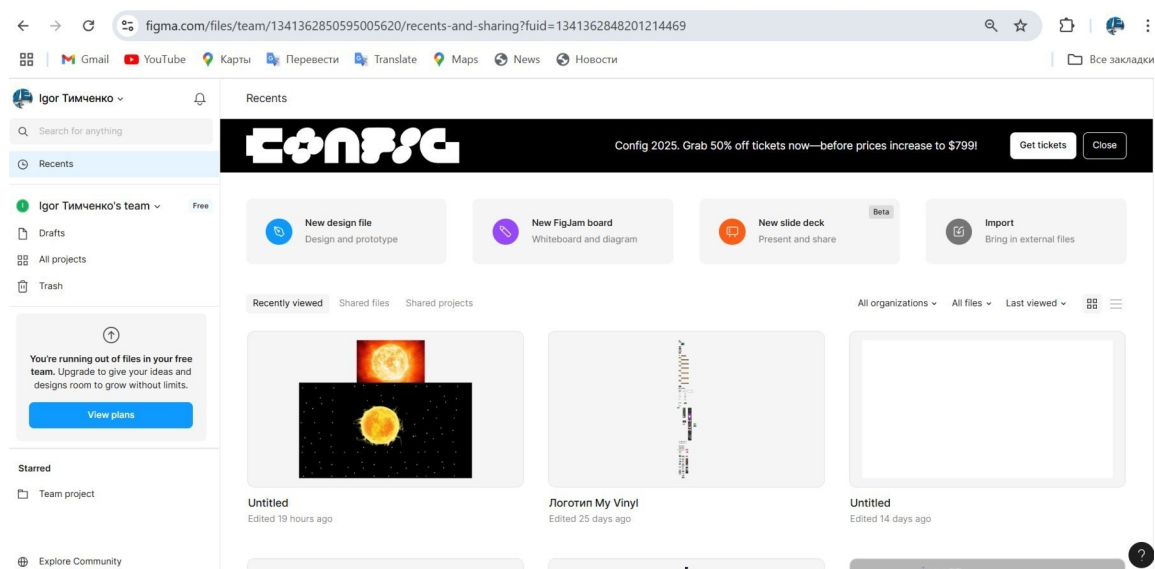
figma.com/files/team/1341362850595005620/recents-and-sharing?fuid=1341362848201214469

Gmail YouTube Карты Перевести Translate Maps News Новости

Все закладки

Igor Тимченко

Search for anything

Recents

Igor Тимченко's team Free

Drafts

All projects

Trash

You're running out of files in your free team. Upgrade to give your ideas and designs room to grow without limits.

View plans

Starred

Team project

Explore Community

Recents

CONFIG

Config 2025. Grab 50% off tickets now—before prices increase to $799!

Get tickets

Close

New design file
Design and prototype

New FigJam board
Whiteboard and diagram

New slide deck
Present and share

Beta

Import
Bring in external files

Recently viewed Shared files Shared projects

All organizations All files Last viewed

Untitled
Edited 19 hours ago

Логотип My Vinyl
Edited 25 days ago

Untitled
Edited 14 days ago

?